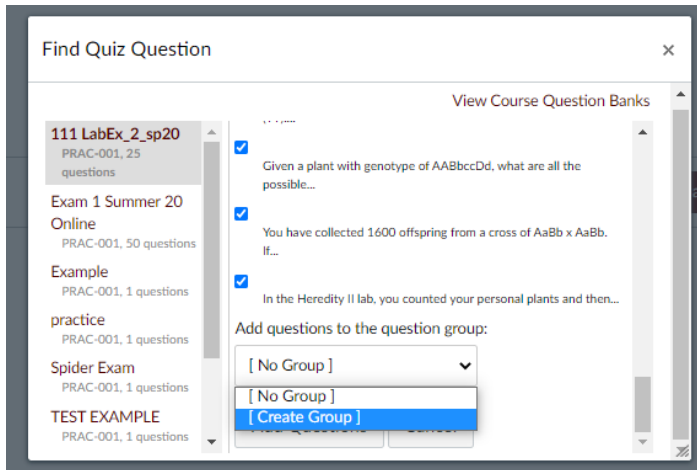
Find Quiz Question

×

View Course Question Banks

111 LabEx_2_sp20
PRAC-001, 25 questions

Exam 1 Summer 20 Online
PRAC-001, 50 questions

Example
PRAC-001, 1 questions

practice
PRAC-001, 1 questions

Spider Exam
PRAC-001, 1 questions

TEST EXAMPLE
PRAC-001, 1 questions

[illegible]

Given a plant with genotype of AABbccDd, what are all the possible...

You have collected 1600 offspring from a cross of AaBb x AaBb. If...

In the Heredity II lab, you counted your personal plants and then...

Add questions to the question group:

[ No Group ]

[ No Group ]
[ Create Group ]

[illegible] Questions

Cancel